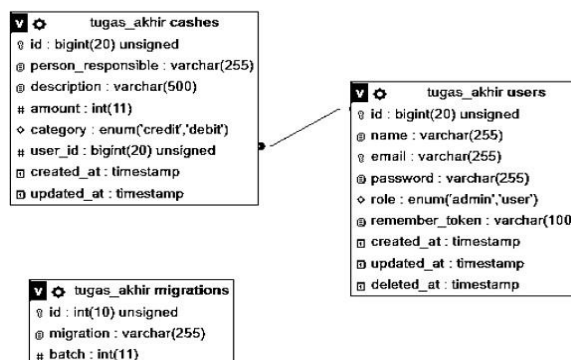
tugas_akhir cashes
id : bigint(20) unsigned
person_responsible : varchar(255)
description : varchar(500)
amount : int(11)
category : enum('credit','debit')
user_id : bigint(20) unsigned
created_at : timestamp
updated_at : timestamp

tugas_akhir users
id : bigint(20) unsigned
name : varchar(255)
email : varchar(255)
password : varchar(255)
role : enum('admin','user')
remember_token : varchar(100
created_at : timestamp
updated_at : timestamp
deleted_at : timestamp

tugas_akhir migrations
id : int(10) unsigned
migration : varchar(255)
batch : int(11)